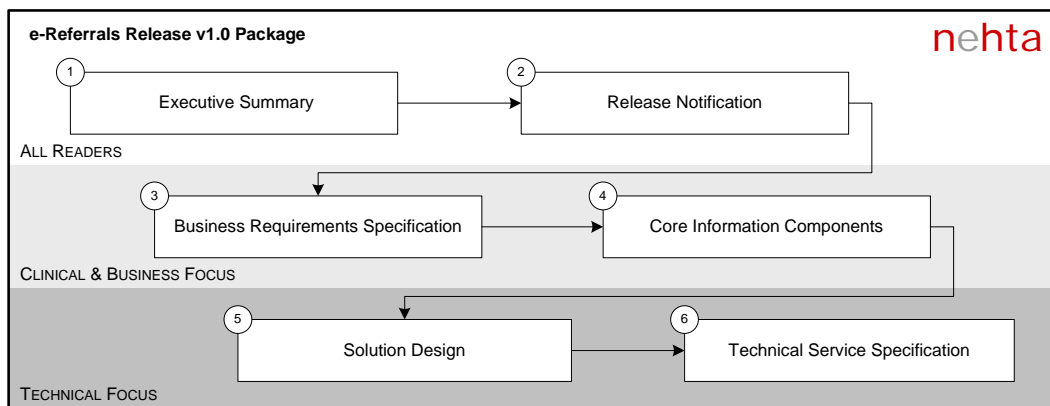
e-Referrals Release v1.0 Package

nehta

1
Executive Summary

2
Release Notification

ALL READERS

3
Business Requirements Specification

4
Core Information Components

CLINICAL & BUSINESS FOCUS

5
Solution Design

6
Technical Service Specification

TECHNICAL FOCUS